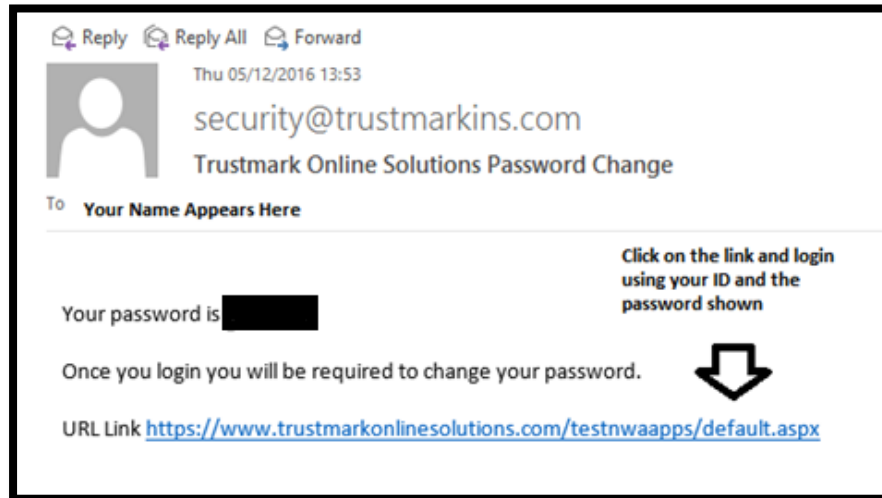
Reply Reply All Forward

Thu 05/12/2016 13:53

security@trustmarkins.com

Trustmark Online Solutions Password Change

To Your Name Appears Here

Click on the link and login using your ID and the password shown

Your password is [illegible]

Once you login you will be required to change your password.

URL Link https://www.trustmarkonlinesolutions.com/testnwaapps/default.aspx